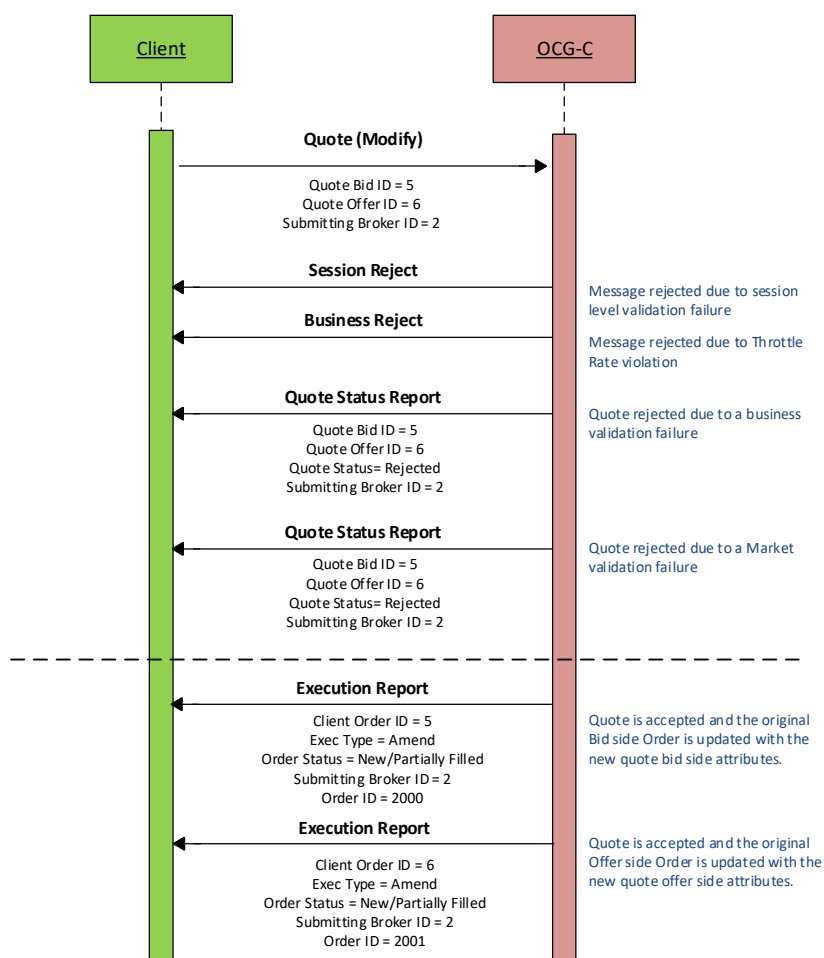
Client

OCG-C

Quote (Modify)

Quote Bid ID = 5
Quote Offer ID = 6
Submitting Broker ID = 2

Session Reject

Message rejected due to session level validation failure

Business Reject

Message rejected due to Throttle Rate violation

Quote Status Report

Quote Bid ID = 5
Quote Offer ID = 6
Quote Status= Rejected
Submitting Broker ID = 2

Quote rejected due to a business validation failure

Quote Status Report

Quote Bid ID = 5
Quote Offer ID = 6
Quote Status= Rejected
Submitting Broker ID = 2

Quote rejected due to a Market validation failure

Execution Report

Client Order ID = 5
Exec Type = Amend
Order Status = New/Partially Filled
Submitting Broker ID = 2
Order ID = 2000

Quote is accepted and the original Bid side Order is updated with the new quote bid side attributes.

Execution Report

Client Order ID = 6
Exec Type = Amend
Order Status = New/Partially Filled
Submitting Broker ID = 2
Order ID = 2001

Quote is accepted and the original Offer side Order is updated with the new quote offer side attributes.